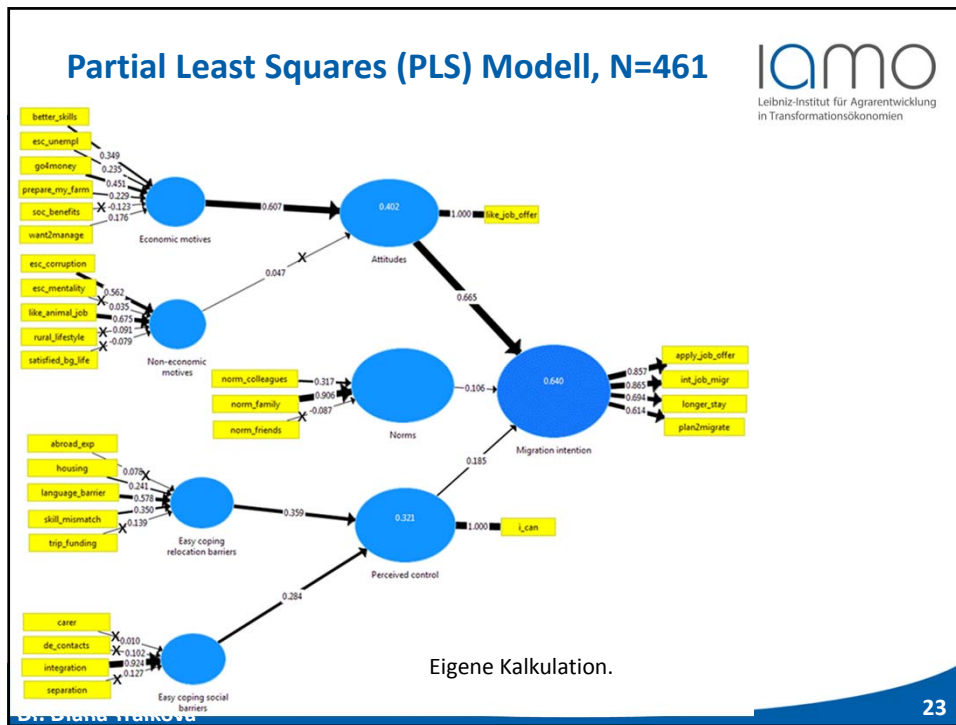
Partial Least Squares (PLS) Modell, N=461

IAMO
Leibniz-Institut für Agrarentwicklung in Transformationsökonomien

better_skills
esc_unempl
go4money
prepare_my_farm
soc_benefits
want2manage
0.349
0.235
0.451
0.229
-0.123
0.176
Economic motives
0.607
0.402
Attitudes
1.000
like_job_offer

esc_corruption
esc_mentality
like_animal_job
rural_lifestyle
satisfied_bg_life
0.562
0.035
0.675
-0.091
-0.079
Non-economic motives
0.047
0.665

norm_colleagues
norm_family
norm_friends
0.317
0.906
-0.087
Norms
0.106
0.640
Migration intention
0.857
0.865
0.694
0.614
apply_job_offer
int_job_migr
longer_stay
plan2migrate

abroad_exp
housing
language_barrier
skill_mismatch
trip_funding
0.078
0.241
0.578
0.350
0.139
Easy coping relocation barriers
0.359
0.321
Perceived control
1.000
i_can
0.185

carer
de_contacts
integration
separation
0.010
-0.102
0.924
0.127
Easy coping social barriers
0.284

Eigene Kalkulation.

Dr. Diana Traikova

23